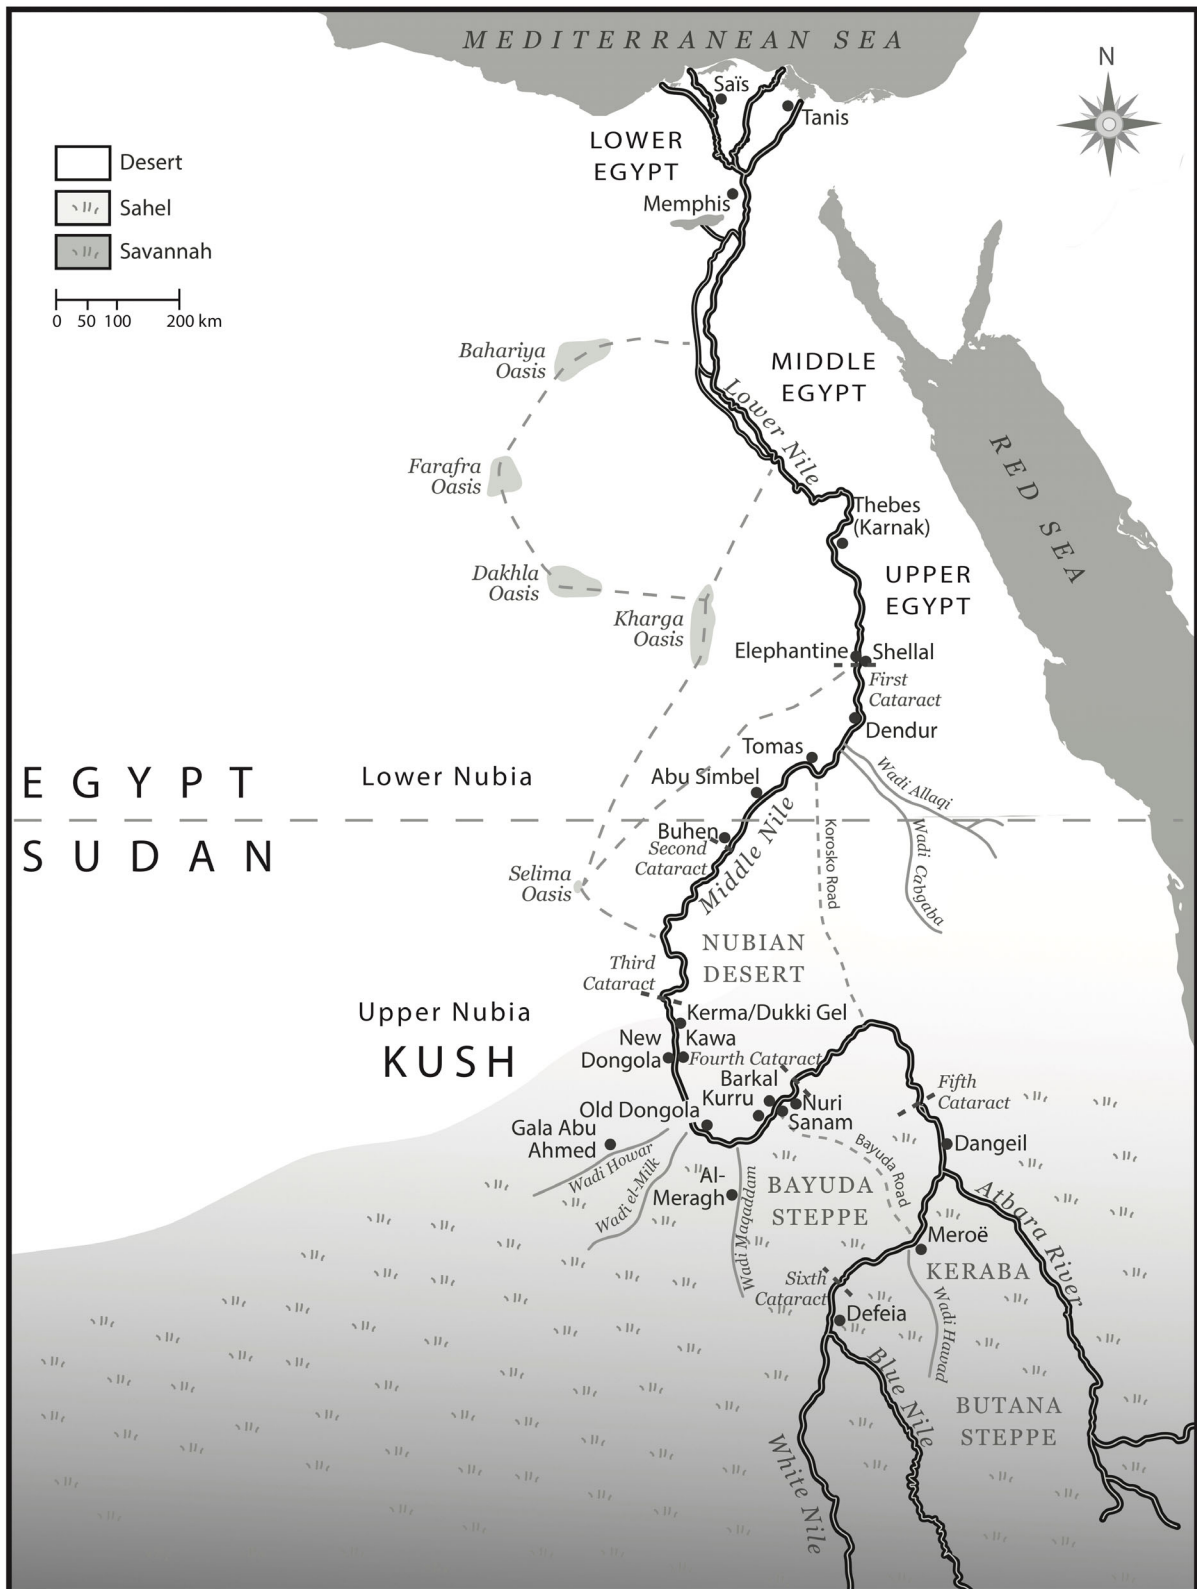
MEDITERRANEAN SEA

N

Desert
Sahel
Savannah

0 50 100 200 km

Saïs
Tanis
LOWER EGYPT
Memphis

Bahariya Oasis
MIDDLE EGYPT
Lower Nile
RED SEA
Farafra Oasis
Thebes (Karnak)
Dakhla Oasis
UPPER EGYPT
Kharga Oasis
Elephantine
Shellal
First Cataract
Dendur
Tomas
Wadi Allaqi
EGYPT
Lower Nubia
Abu Simbel
SUDAN
Buhen
Second Cataract
Middle Nile
Korosko Road
Wadi Cabgaba
Selima Oasis
NUBIAN DESERT
Third Cataract
Kerma/Dukki Gel
Upper Nubia
KUSH
New Dongola
Kawa
Fourth Cataract
Barkal
Kurru
Nuri
Sanam
Fifth Cataract
Old Dongola
Gala Abu Ahmed
Dangeil
Bayuda Road
Wadi Howar
Wadi el-Milk
Al-Meragh
Wadi Magaddam
BAYUDA STEPPE
Atbara River
Meroë
KERABA
Sixth Cataract
Defeia
Wadi Hawad
Blue Nile
BUTANA STEPPE
White Nile